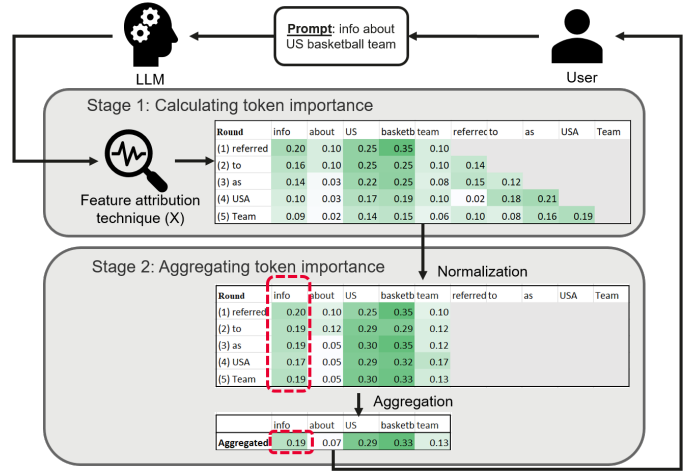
Prompt: info about US basketball team

LLM

User

Stage 1: Calculating token importance

Feature attribution technique (X)

| Round | info | about | US | basketb | team | referrec | to | as | USA | Team |
|---|---|---|---|---|---|---|---|---|---|---|
| (1) referred | 0.20 | 0.10 | 0.25 | 0.35 | 0.10 | | | | | |
| (2) to | 0.16 | 0.10 | 0.25 | 0.25 | 0.10 | 0.14 | | | | |
| (3) as | 0.14 | 0.03 | 0.22 | 0.25 | 0.08 | 0.15 | 0.12 | | | |
| (4) USA | 0.10 | 0.03 | 0.17 | 0.19 | 0.10 | 0.02 | 0.18 | 0.21 | | |
| (5) Team | 0.09 | 0.02 | 0.14 | 0.15 | 0.06 | 0.10 | 0.08 | 0.16 | 0.19 | |

Stage 2: Aggregating token importance

Normalization

| Round | info | about | US | basketb | team | referred | to | as | USA | Team |
|---|---|---|---|---|---|---|---|---|---|---|
| (1) referred | 0.20 | 0.10 | 0.25 | 0.35 | 0.10 | | | | | |
| (2) to | 0.19 | 0.12 | 0.29 | 0.29 | 0.12 | | | | | |
| (3) as | 0.19 | 0.05 | 0.30 | 0.35 | 0.12 | | | | | |
| (4) USA | 0.17 | 0.05 | 0.29 | 0.32 | 0.17 | | | | | |
| (5) Team | 0.19 | 0.05 | 0.30 | 0.33 | 0.13 | | | | | |

Aggregation

| | info | about | US | basketb | team |
|---|---|---|---|---|---|
| Aggregated | 0.19 | 0.07 | 0.29 | 0.33 | 0.13 |